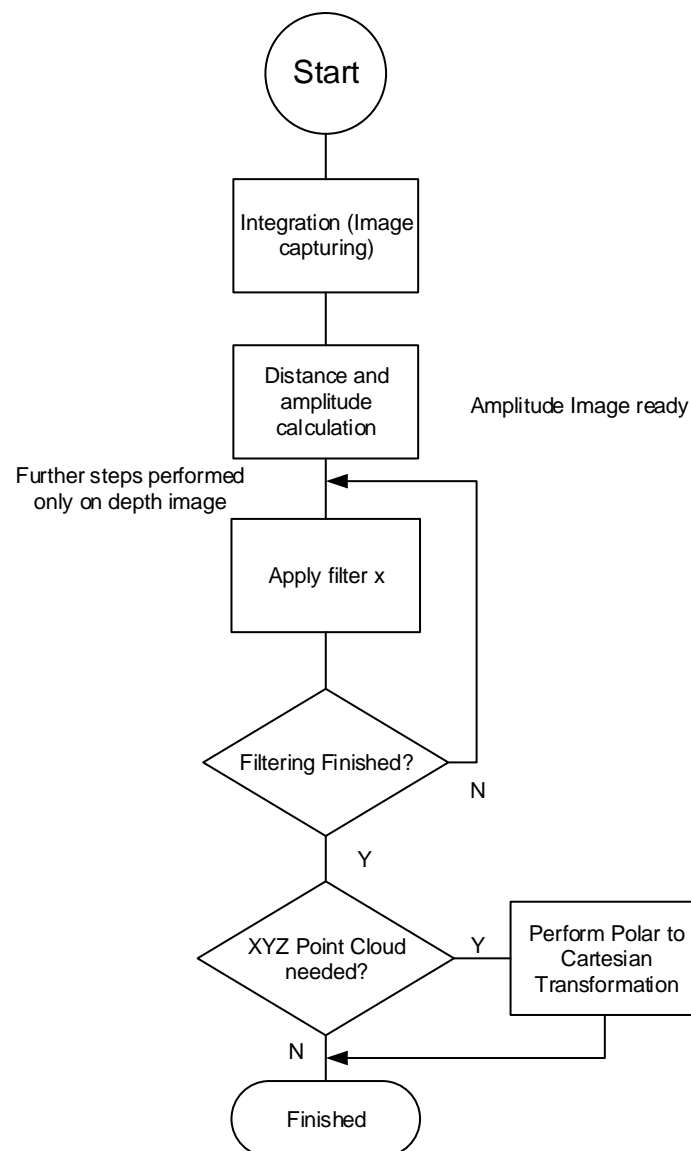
Start

Integration (Image capturing)

Distance and amplitude calculation

Amplitude Image ready

Further steps performed only on depth image

Apply filter x

Filtering Finished?

N

Y

XYZ Point Cloud needed?

Y

Perform Polar to Cartesian Transformation

N

Finished